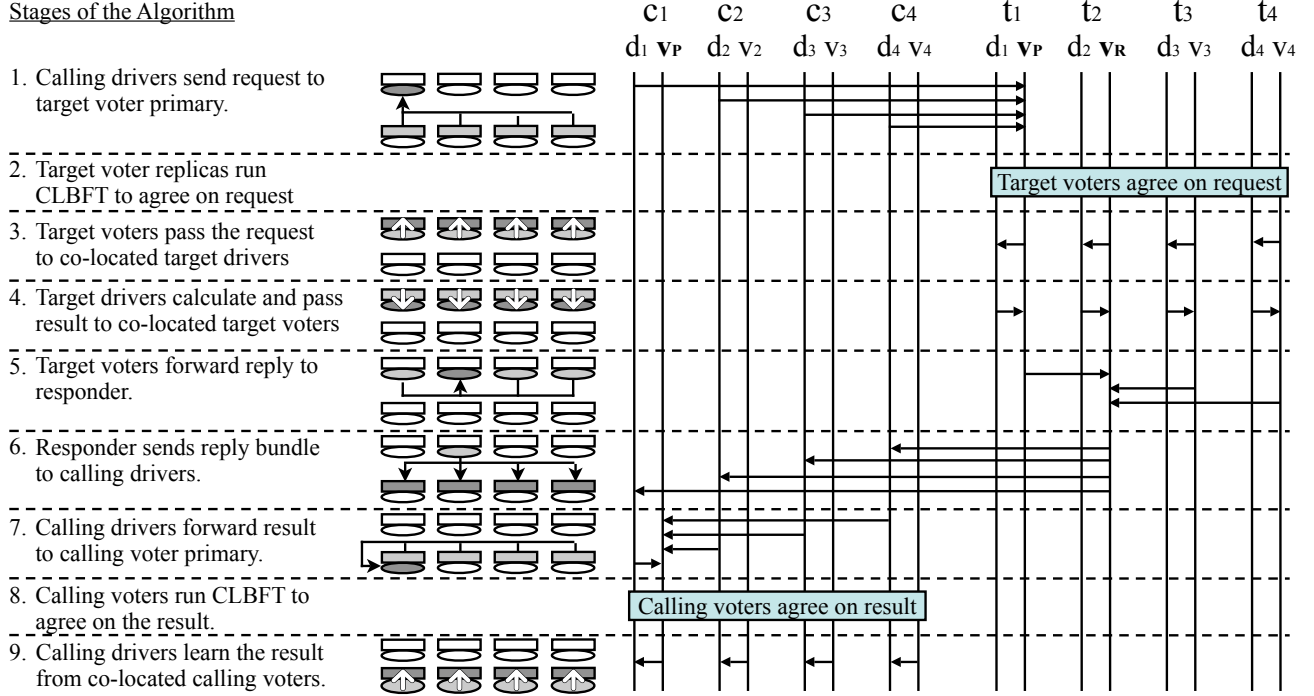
Stages of the Algorithm

$c_1$ $c_2$ $c_3$ $c_4$ $t_1$ $t_2$ $t_3$ $t_4$

$d_1$ $\mathbf{v_P}$ $d_2$ $v_2$ $d_3$ $v_3$ $d_4$ $v_4$ $d_1$ $\mathbf{v_P}$ $d_2$ $\mathbf{v_R}$ $d_3$ $v_3$ $d_4$ $v_4$

1. Calling drivers send request to target voter primary.

2. Target voter replicas run CLBFT to agree on request

Target voters agree on request

3. Target voters pass the request to co-located target drivers

4. Target drivers calculate and pass result to co-located target voters

5. Target voters forward reply to responder.

6. Responder sends reply bundle to calling drivers.

7. Calling drivers forward result to calling voter primary.

8. Calling voters run CLBFT to agree on the result.

Calling voters agree on result

9. Calling drivers learn the result from co-located calling voters.